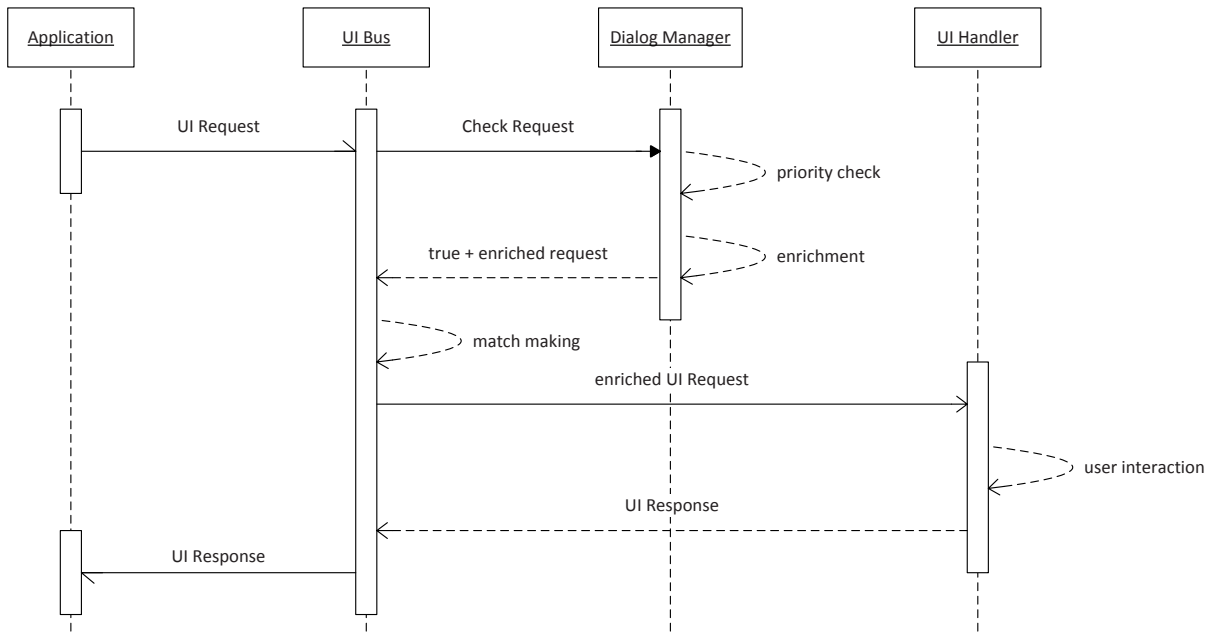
Application

UI Bus

Dialog Manager

UI Handler

UI Request

Check Request

priority check

true + enriched request

enrichment

match making

enriched UI Request

user interaction

UI Response

UI Response